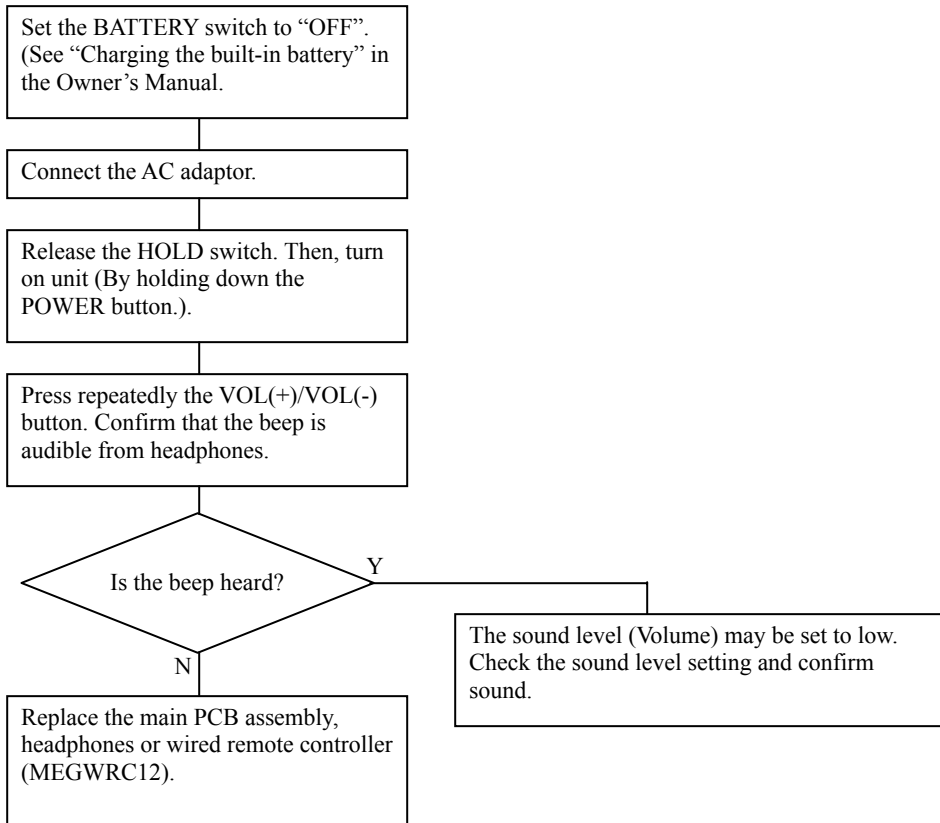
Set the BATTERY switch to “OFF”. (See “Charging the built-in battery” in the Owner’s Manual.

Connect the AC adaptor.

Release the HOLD switch. Then, turn on unit (By holding down the POWER button.).

Press repeatedly the VOL(+)/VOL(-) button. Confirm that the beep is audible from headphones.

Is the beep heard?

Y

The sound level (Volume) may be set to low. Check the sound level setting and confirm sound.

N

Replace the main PCB assembly, headphones or wired remote controller (MEGWRC12).